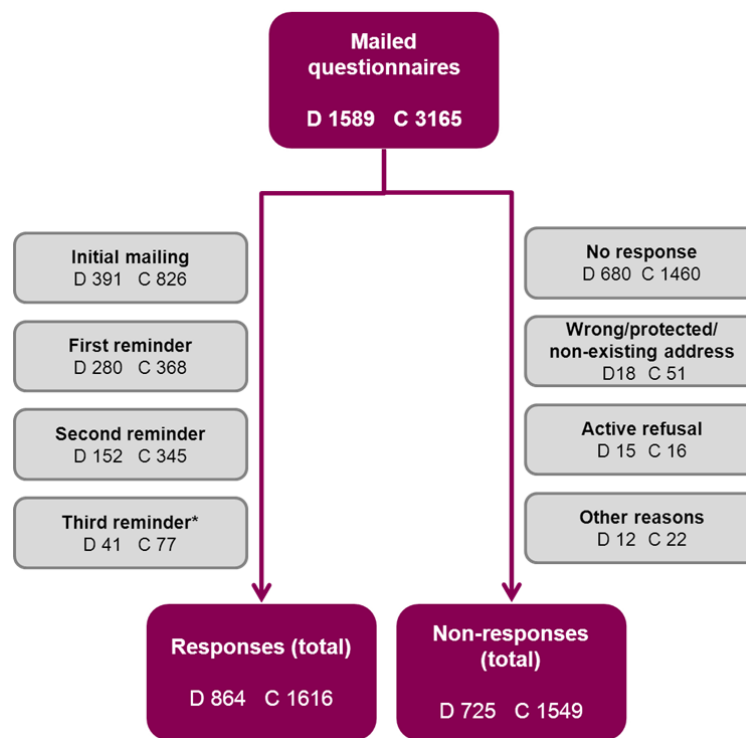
Mailed questionnaires

D 1589 C 3165

Initial mailing
D 391 C 826

First reminder
D 280 C 368

Second reminder
D 152 C 345

Third reminder*
D 41 C 77

No response
D 680 C 1460

Wrong/protected/ non-existing address
D18 C 51

Active refusal
D 15 C 16

Other reasons
D 12 C 22

Responses (total)

D 864 C 1616

Non-responses (total)

D 725 C 1549